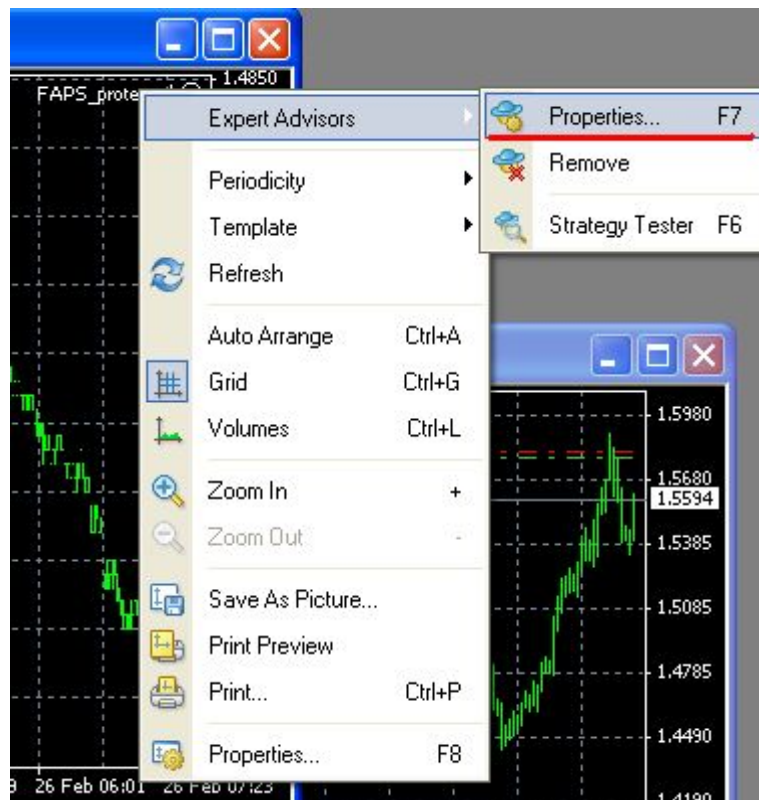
FAPS_prote

1.4850

Expert Advisors

Properties... F7

Remove

Strategy Tester F6

Periodicity

Template

Refresh

Auto Arrange Ctrl+A

Grid Ctrl+G

Volumes Ctrl+L

Zoom In +

Zoom Out -

Save As Picture...

Print Preview

Print... Ctrl+P

Properties... F8

1.5980

1.5680

1.5594

1.5385

1.5085

1.4785

1.4490

1.4190

26 Feb 06:01 26 Feb 07:23